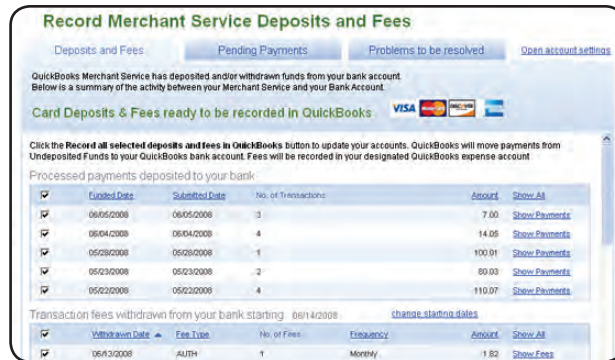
Record Merchant Service Deposits and Fees

Deposits and Fees | Pending Payments | Problems to be resolved | Open account settings

QuickBooks Merchant Service has deposited and/or withdrawn funds from your bank account. Below is a summary of the activity between your Merchant Service and your Bank Account.

Card Deposits & Fees ready to be recorded in QuickBooks

VISA DISCOVER

Click the Record all selected deposits and fees in QuickBooks button to update your accounts. QuickBooks will move payments from Undeposited Funds to your QuickBooks bank account. Fees will be recorded in your designated QuickBooks expense account.

Processed payments deposited to your bank

| | Funded Date | Submitted Date | No. of Transactions | Amount | Show All |
|---|---|---|---|---|---|
| ☑ | 06/05/2008 | 06/05/2008 | 3 | 7.00 | Show Payments |
| ☑ | 06/04/2008 | 06/04/2008 | 4 | 14.05 | Show Payments |
| ☑ | 05/28/2008 | 05/28/2008 | 1 | 100.01 | Show Payments |
| ☑ | 05/23/2008 | 05/23/2008 | 2 | 80.03 | Show Payments |
| ☑ | 05/22/2008 | 05/22/2008 | 4 | 110.07 | Show Payments |

Transaction fees withdrawn from your bank starting 06/14/2008 change starting dates

| | Withdrawn Date ▲ | Fee Type | No. of Fees | Frequency | Amount | Show All |
|---|---|---|---|---|---|---|
| ☑ | 06/13/2008 | AUTH | 1 | Monthly | 1.82 | Show Fees |